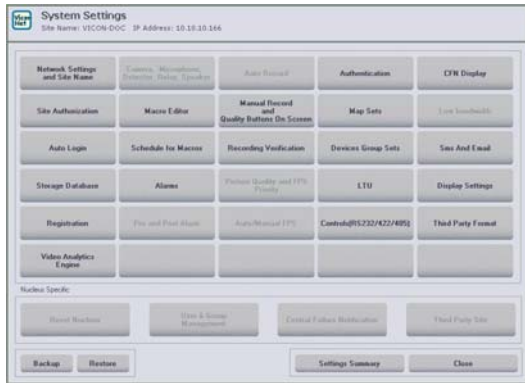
Vicon Net

System Settings
Site Name: VICON-DOC IP Address: 10.10.10.166

| | | | | |
|---|---|---|---|---|
| Network Settings and Site Name | Camera, Microphone, Detector, Relay, Speaker | Auto Record | Authentication | CFN Display |
| Site Authorization | Macro Editor | Manual Record and Quality Buttons On Screen | Map Sets | Low bandwidth |
| Auto Login | Schedule for Macros | Recording Verification | Devices Group Sets | Sms And Email |
| Storage Database | Alarms | Picture Quality and FPS Priority | LTU | Display Settings |
| Registration | Pre and Post Alarm | Auto/Manual FPS | Controls(RS232/422/485) | Third Party Format |
| Video Analytics Engine | | | | |

Nucleus Specific

Reset Nucleus | User & Group Management | Central Failure Notification | Third Party Site

Backup | Restore | Settings Summary | Close